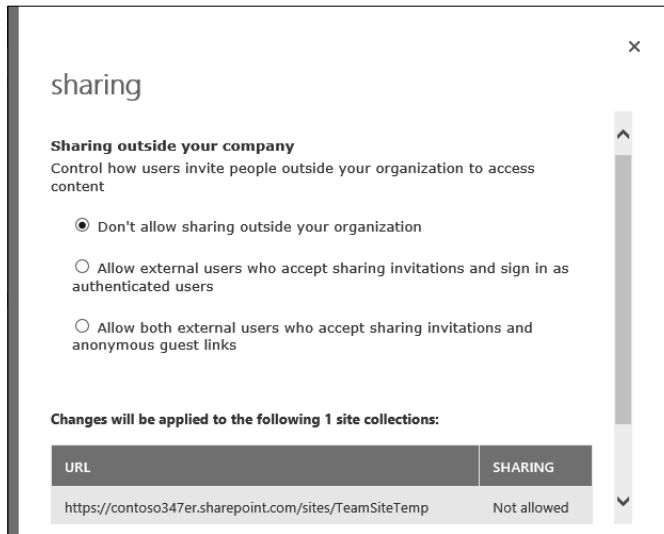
×

sharing

Sharing outside your company

Control how users invite people outside your organization to access content

Don't allow sharing outside your organization

Allow external users who accept sharing invitations and sign in as authenticated users

Allow both external users who accept sharing invitations and anonymous guest links

Changes will be applied to the following 1 site collections:

| URL | SHARING |
|---|---|
| https://contoso347er.sharepoint.com/sites/TeamSiteTemp | Not allowed |